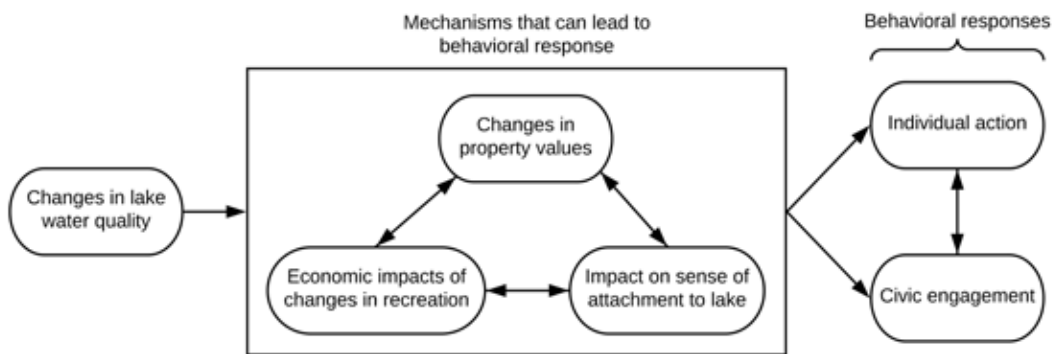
Mechanisms that can lead to behavioral response

Behavioral responses

Changes in lake water quality

Changes in property values

Economic impacts of changes in recreation

Impact on sense of attachment to lake

Individual action

Civic engagement